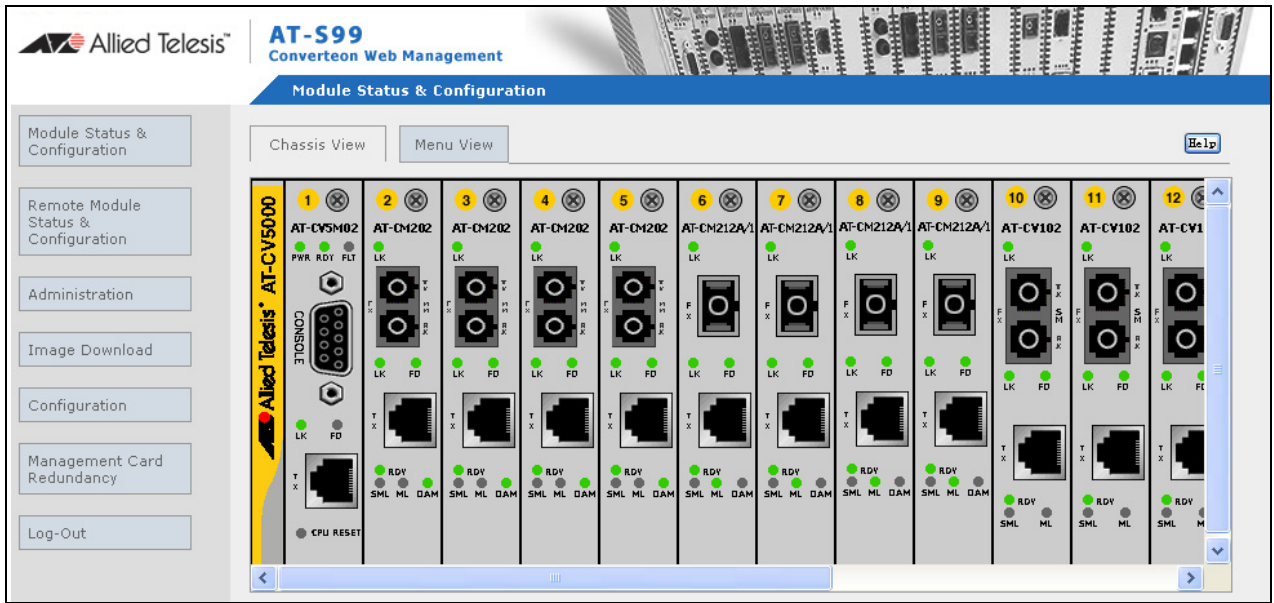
Allied Telesis

AT-S99
Converteon Web Management

Module Status & Configuration

Module Status & Configuration

Remote Module Status & Configuration

Administration

Image Download

Configuration

Management Card Redundancy

Log-Out

Chassis View

Menu View

Help

Allied Telesis AT-CV5000

1 AT-CV5M02 PWR RDY FLT CONSOLE LK FD TX CPU RESET

2 AT-CM202 LK TX RX FX LK FD TX RDY SML ML OAM

3 AT-CM202 LK TX RX FX LK FD TX RDY SML ML OAM

4 AT-CM202 LK TX RX FX LK FD TX RDY SML ML OAM

5 AT-CM202 LK TX RX FX LK FD TX RDY SML ML OAM

6 AT-CM212A/1 LK FX LK FD TX RDY SML ML OAM

7 AT-CM212A/1 LK FX LK FD TX RDY SML ML OAM

8 AT-CM212A/1 LK FX LK FD TX RDY SML ML OAM

9 AT-CM212A/1 LK FX LK FD TX RDY SML ML OAM

10 AT-CV102 LK TX SM RX FX LK FD TX RDY SML ML

11 AT-CV102 LK TX SM RX FX LK FD TX RDY SML ML

12 AT-CV1 LK FX LK FD TX RDY SML M